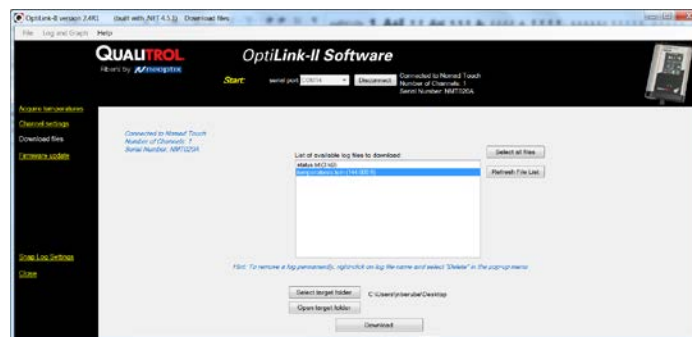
OptiLink-II version 2.4R1 (built with .NET 4.5.2) Download files

File Log and Graph Help

QUALITROL
fibers by neoptix

OptiLink-II Software

Start: serial port COM14 Disconnect
Connected to Nomad Touch
Number of Channels: 1
Serial Number: NMT020A

Acquire temperatures
Channel settings
Download files
Firmware update

Connected to Nomad Touch
Number of Channels: 1
Serial Number: NMT020A

List of available log files to download
status.MCI (42)
temperatures.tum (144 005 f)

Select all files
Refresh File List

Snap Log Settings
Close

Hint: To remove a log permanently, right-click on log file name and select "Delete" in the pop-up menu

Select target folder
C:\Users\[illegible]\Desktop
Open target folder
Download